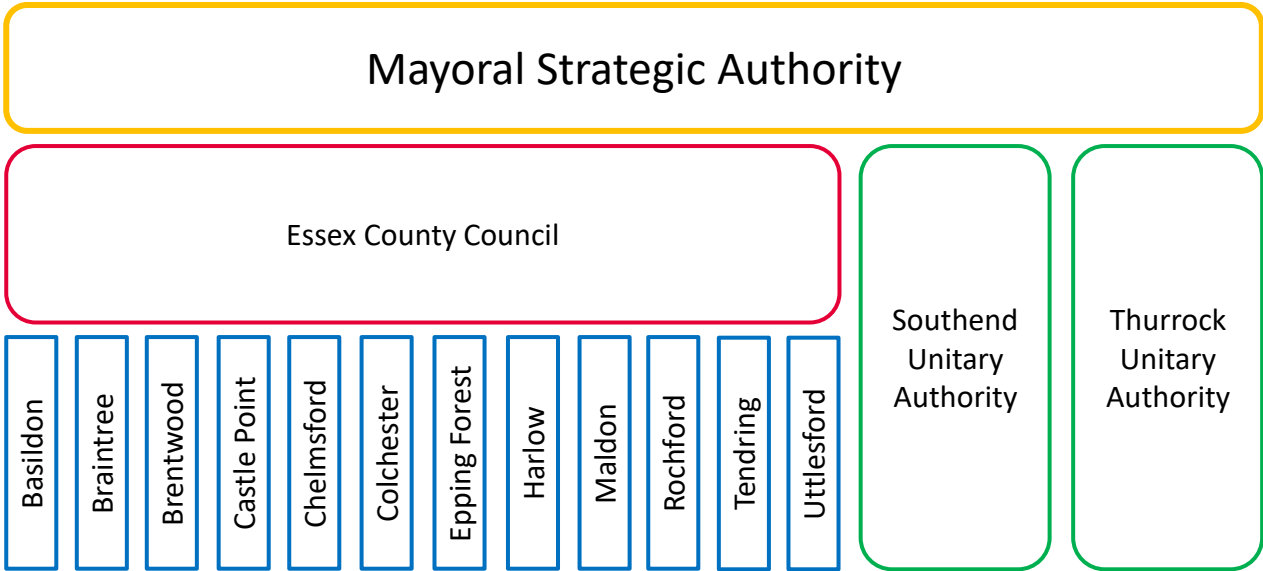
Mayoral Strategic Authority

Essex County Council

Southend Unitary Authority

Thurrock Unitary Authority

Basildon

Braintree

Brentwood

Castle Point

Chelmsford

Colchester

Epping Forest

Harlow

Maldon

Rochford

Tendring

Uttlesford